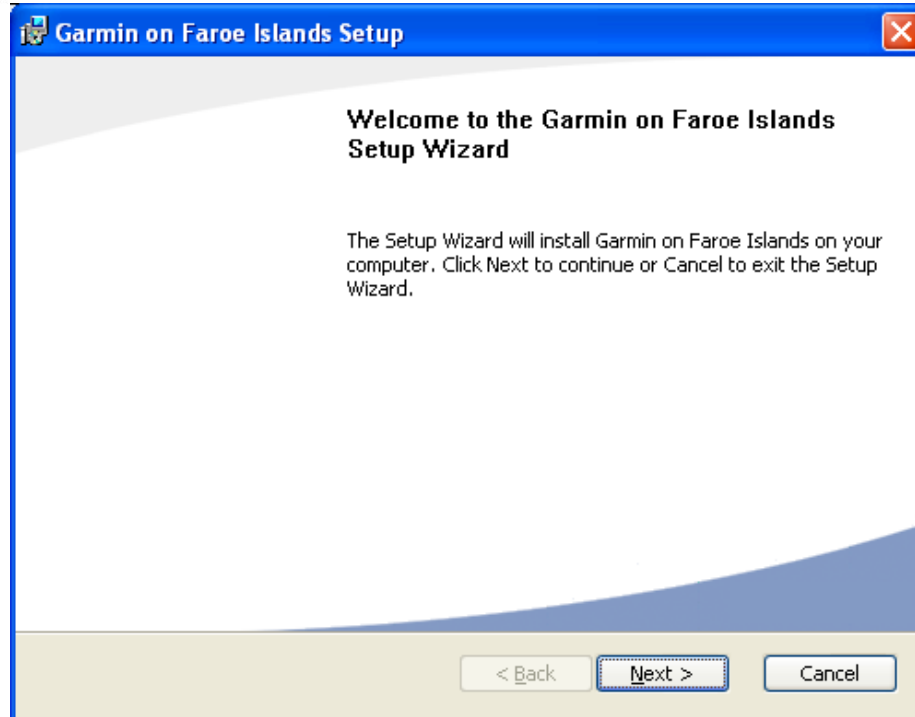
Garmin on Faroe Islands Setup

Welcome to the Garmin on Faroe Islands Setup Wizard

The Setup Wizard will install Garmin on Faroe Islands on your computer. Click Next to continue or Cancel to exit the Setup Wizard.

< Back

Next >

Cancel